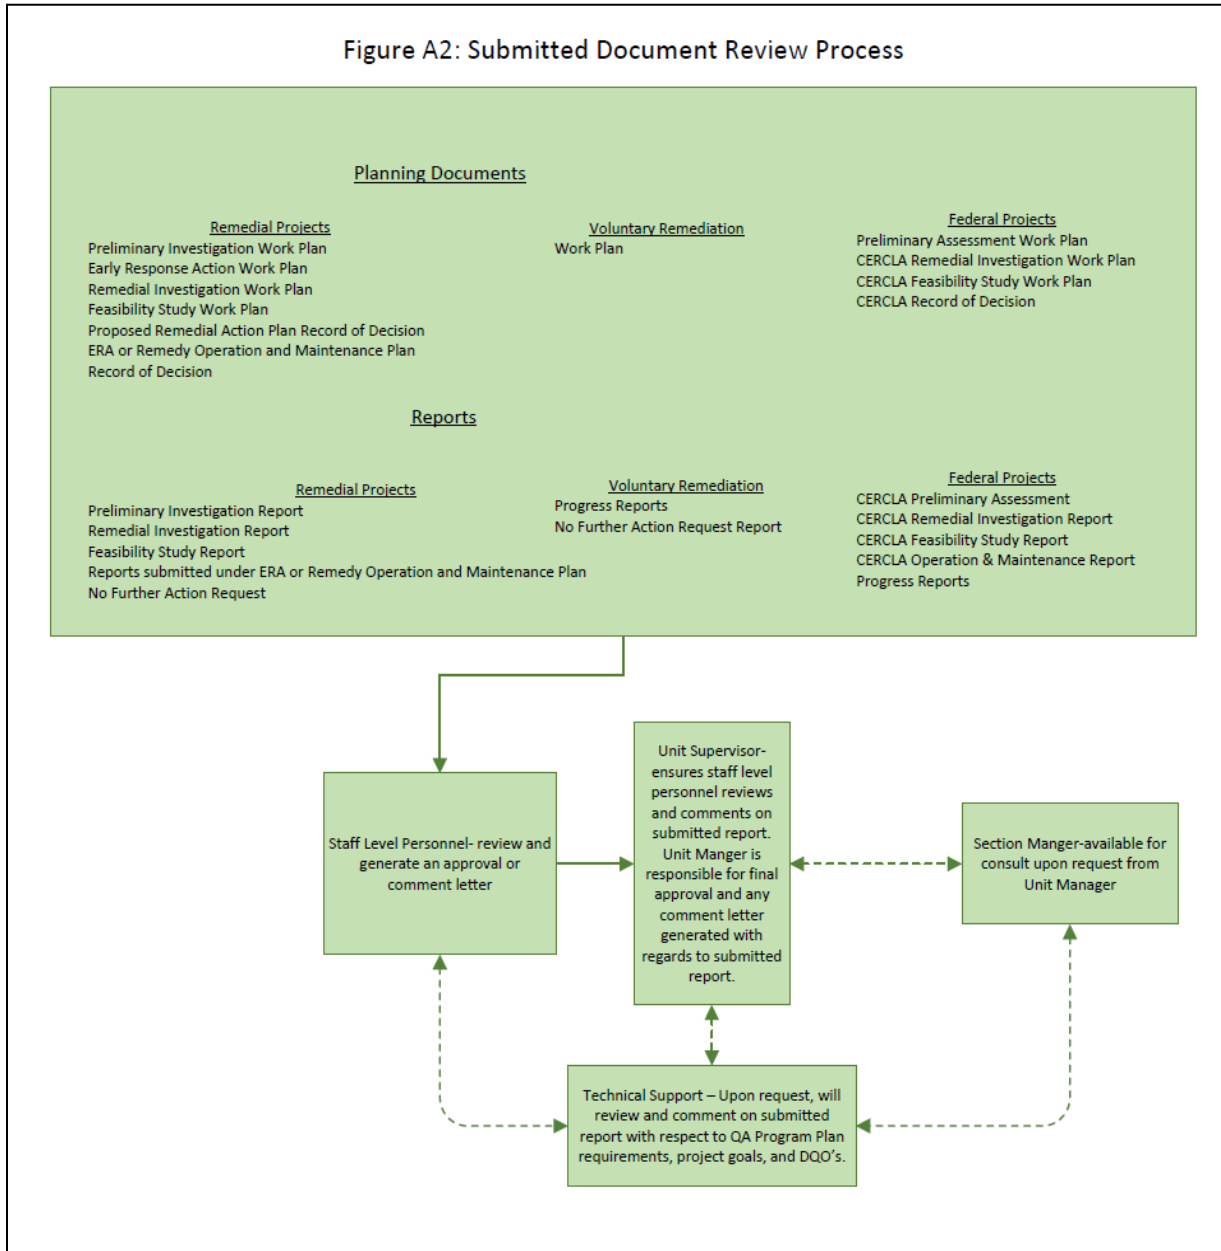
Figure A2: Submitted Document Review Process

Planning Documents

Remedial Projects
Preliminary Investigation Work Plan
Early Response Action Work Plan
Remedial Investigation Work Plan
Feasibility Study Work Plan
Proposed Remedial Action Plan Record of Decision
ERA or Remedy Operation and Maintenance Plan
Record of Decision

Voluntary Remediation
Work Plan

Federal Projects
Preliminary Assessment Work Plan
CERCLA Remedial Investigation Work Plan
CERCLA Feasibility Study Work Plan
CERCLA Record of Decision

Reports

Remedial Projects
Preliminary Investigation Report
Remedial Investigation Report
Feasibility Study Report
Reports submitted under ERA or Remedy Operation and Maintenance Plan
No Further Action Request

Voluntary Remediation
Progress Reports
No Further Action Request Report

Federal Projects
CERCLA Preliminary Assessment
CERCLA Remedial Investigation Report
CERCLA Feasibility Study Report
CERCLA Operation & Maintenance Report
Progress Reports

Staff Level Personnel- review and generate an approval or comment letter

Unit Supervisor- ensures staff level personnel reviews and comments on submitted report. Unit Manger is responsible for final approval and any comment letter generated with regards to submitted report.

Section Manger-available for consult upon request from Unit Manager

Technical Support – Upon request, will review and comment on submitted report with respect to QA Program Plan requirements, project goals, and DQO's.